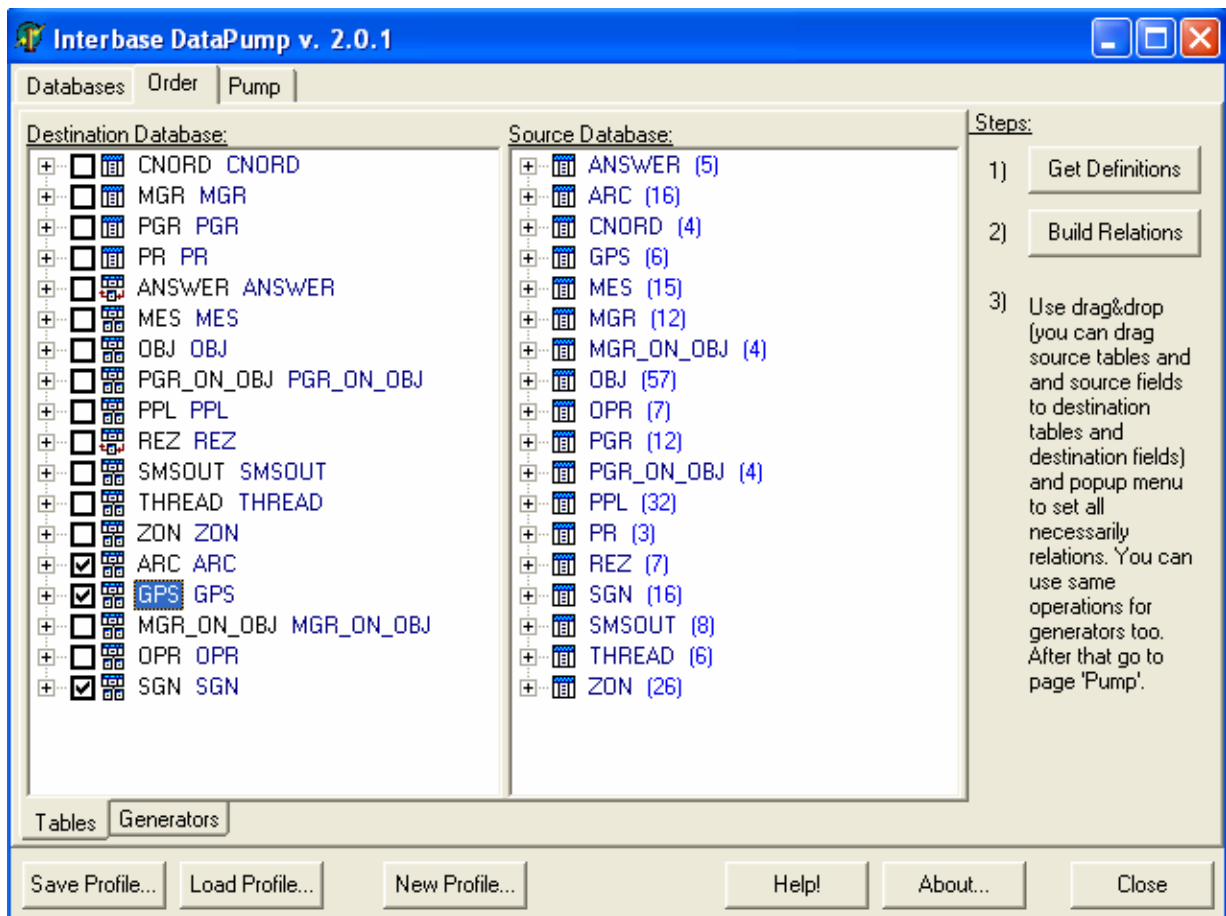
Interbase DataPump v. 2.0.1

Databases | Order | Pump

Destination Database:

CNORD CNORD
MGR MGR
PGR PGR
PR PR
ANSWER ANSWER
MES MES
OBJ OBJ
PGR_ON_OBJ PGR_ON_OBJ
PPL PPL
REZ REZ
SMSOUT SMSOUT
THREAD THREAD
ZON ZON
ARC ARC
GPS GPS
MGR_ON_OBJ MGR_ON_OBJ
OPR OPR
SGN SGN

Source Database:

ANSWER (5)
ARC (16)
CNORD (4)
GPS (6)
MES (15)
MGR (12)
MGR_ON_OBJ (4)
OBJ (57)
OPR (7)
PGR (12)
PGR_ON_OBJ (4)
PPL (32)
PR (3)
REZ (7)
SGN (16)
SMSOUT (8)
THREAD (6)
ZON (26)

Steps:

1) Get Definitions

2) Build Relations

3) Use drag&drop (you can drag source tables and and source fields to destination tables and destination fields) and popup menu to set all necessarily relations. You can use same operations for generators too. After that go to page 'Pump'.

Tables | Generators

Save Profile... | Load Profile... | New Profile... | Help! | About... | Close